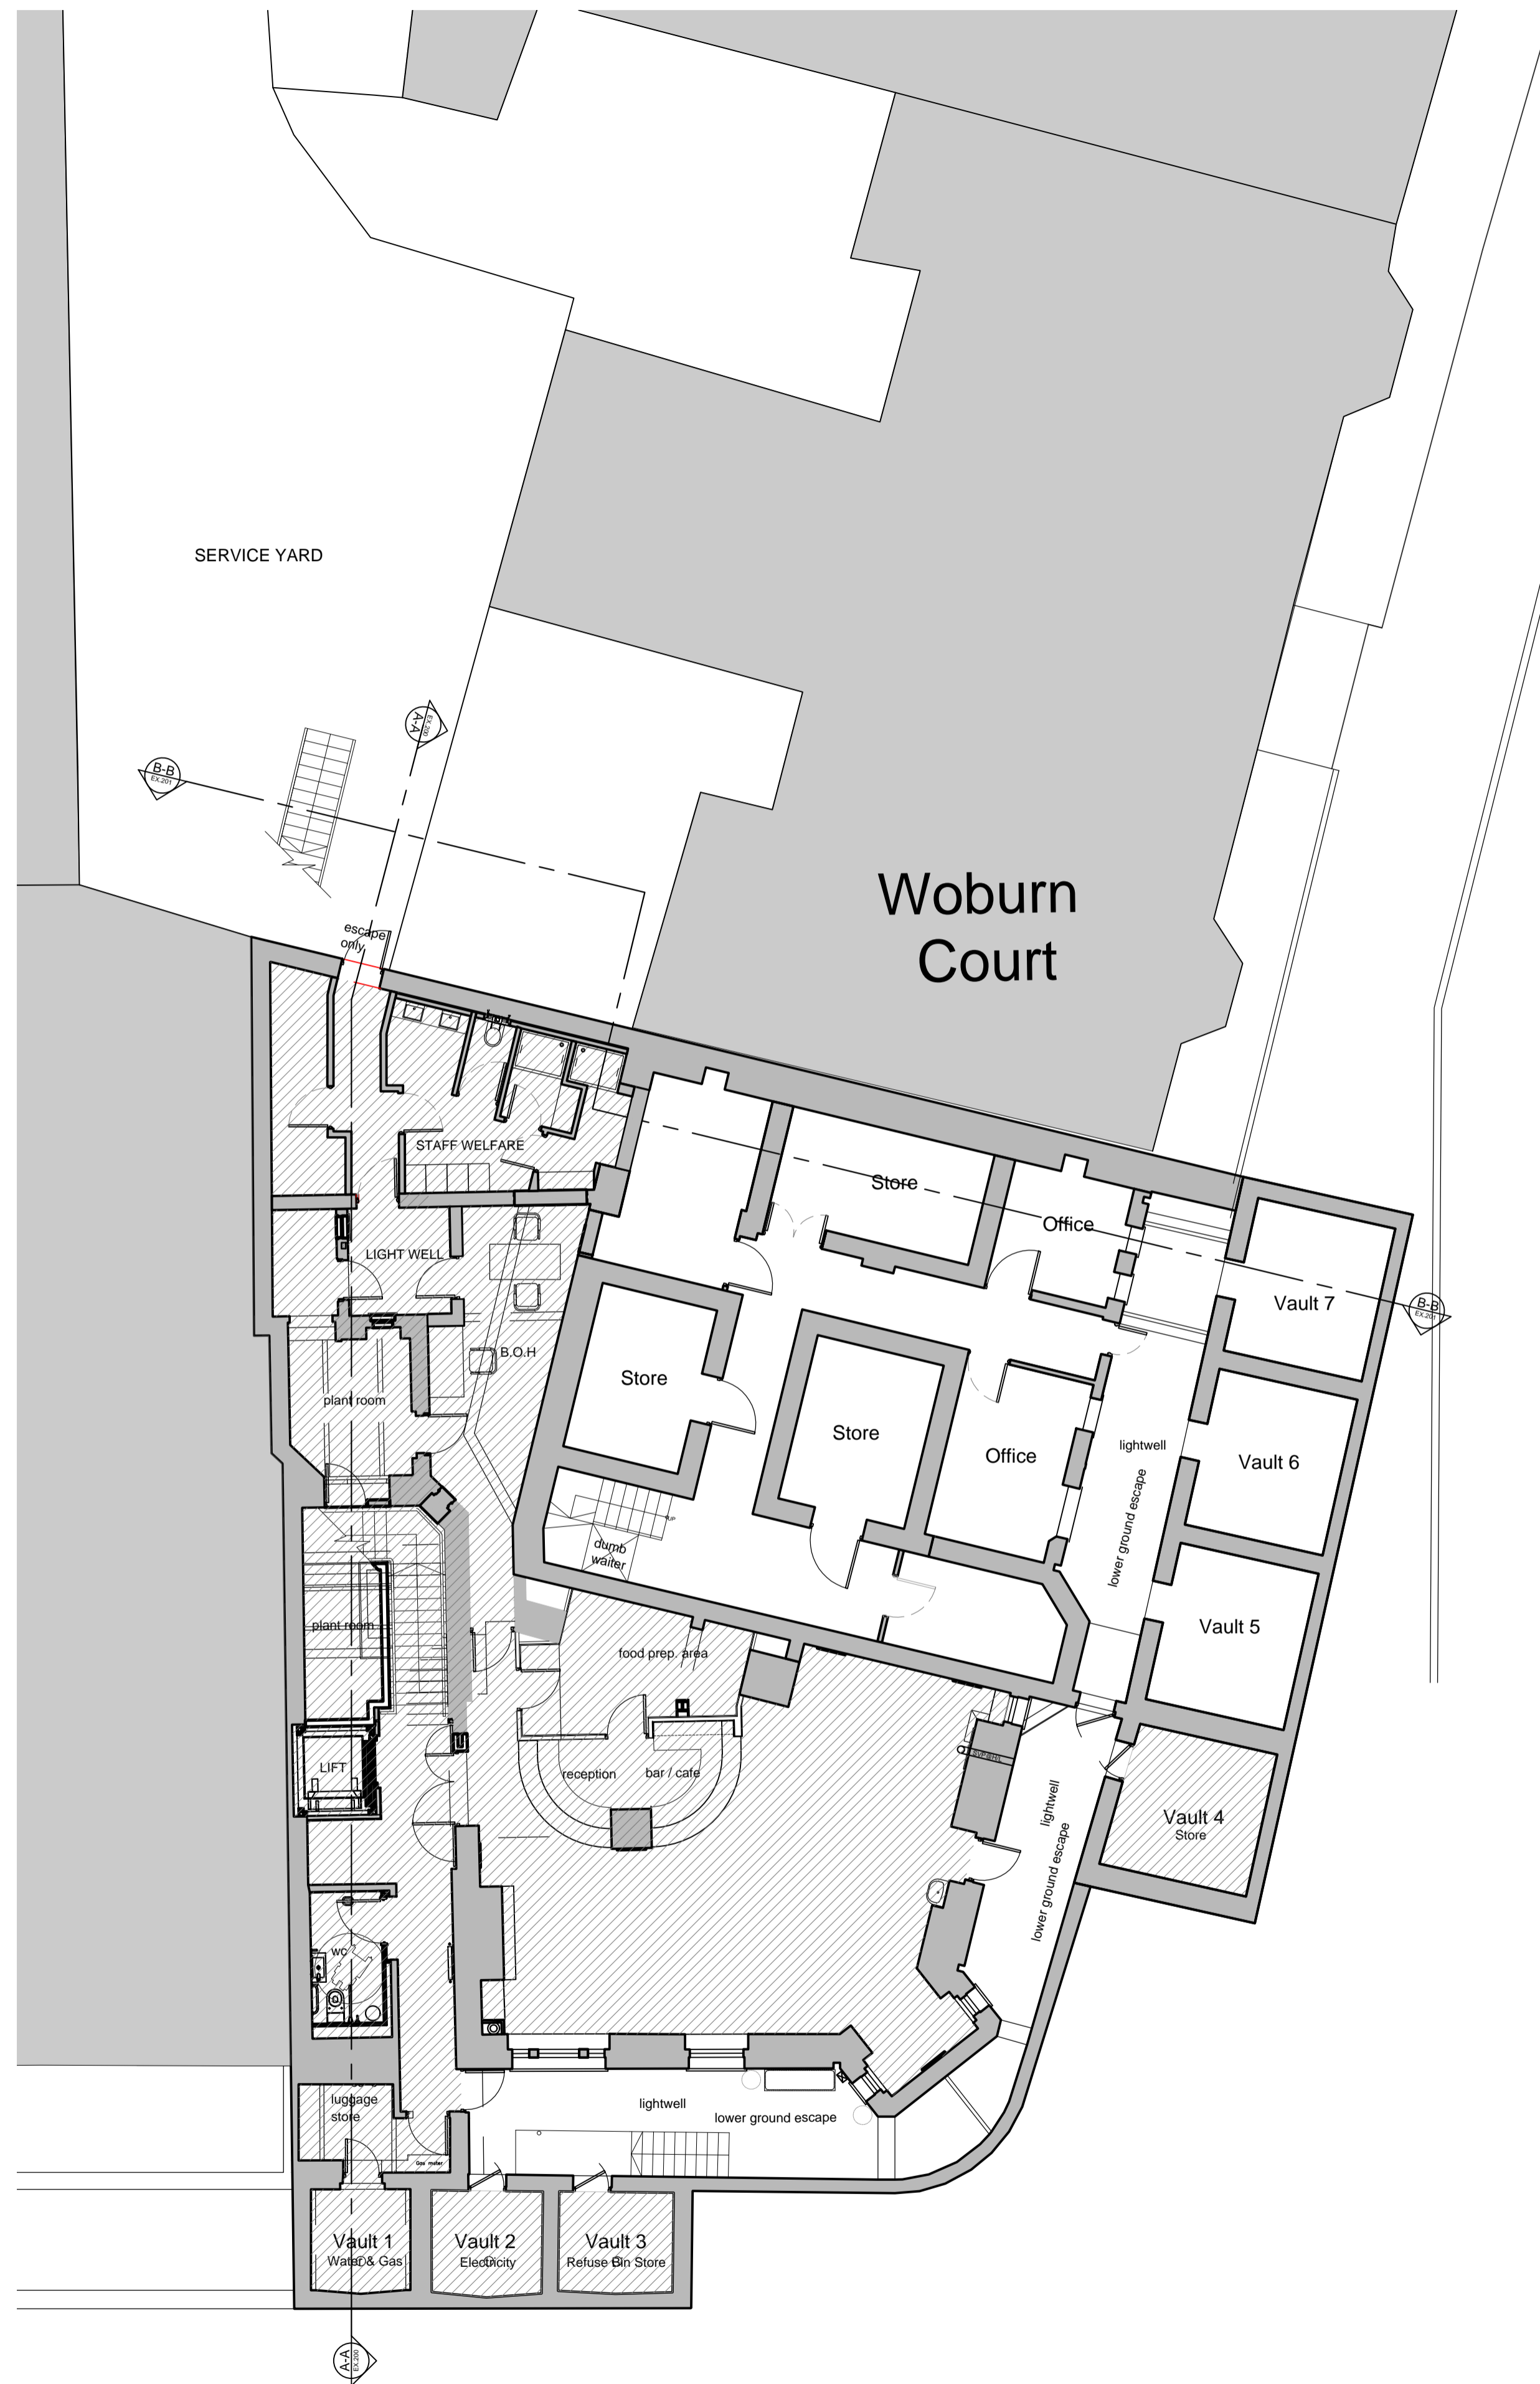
SERVICE YARD

A-A
EX.200

B-B
EX.201

Woburn Court

escape only

STAFF WELFARE

LIGHT WELL

B.O.H

plant room

Store

Office

Store

Store

Office

lightwell

lower ground escape

Vault 7

Vault 6

Vault 5

Vault 4
Store

dumb waiter

plant room

LIFT

food prep. area

reception

bar / cafe

lightwell

lower ground escape

wc

luggage store

lightwell

lower ground escape

Gas meter

Vault 1
Water & Gas

Vault 2
Electricity

Vault 3
Refuse Bin Store

A-A
EX.200

B-B
EX.201